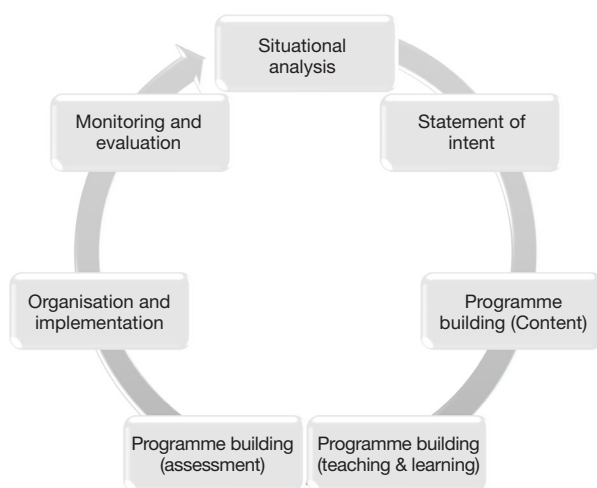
Situational analysis

Statement of intent

Programme building (Content)

Programme building (teaching & learning)

Programme building (assessment)

Organisation and implementation

Monitoring and evaluation